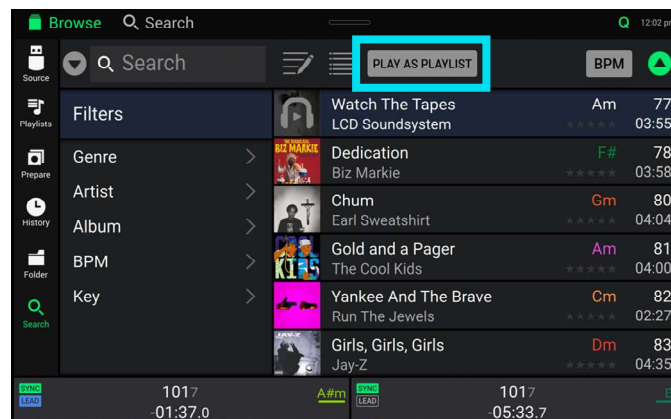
Browse Search
12:02 p
Q

Source
Playlists
Prepare
History
Folder
Search

Search
PLAY AS PLAYLIST
BPM

Filters
Genre
Artist
Album
BPM
Key

| Title / Artist | Key | BPM / Time |
|---|---|---|
| Watch The Tapes / LCD Soundsystem | Am | 77 / 03:55 |
| Dedication / Biz Markie | F# | 78 / 03:58 |
| Chum / Earl Sweatshirt | Gm | 80 / 04:04 |
| Gold and a Pager / The Cool Kids | Am | 81 / 04:00 |
| Yankee And The Brave / Run The Jewels | Cm | 82 / 02:27 |
| Girls, Girls, Girls / Jay-Z | Dm | 83 / 04:35 |

SYNC
LEAD
101.7
-01:37.0
A#m
SYNC
LEAD
101.7
-05:33.7